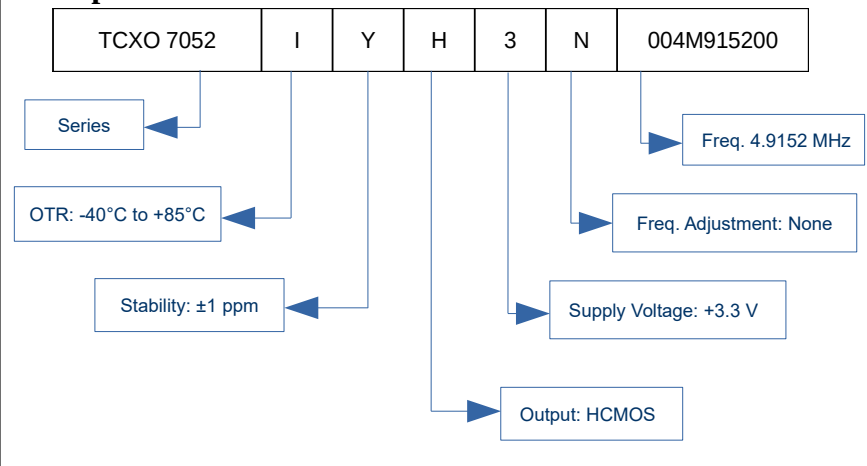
| TCXO 7052 | I | Y | H | 3 | N | 004M915200 |
|---|---|---|---|---|---|---|

Series

OTR: -40°C to +85°C

Stability: ±1 ppm

Freq. 4.9152 MHz

Freq. Adjustment: None

Supply Voltage: +3.3 V

Output: HCMOS